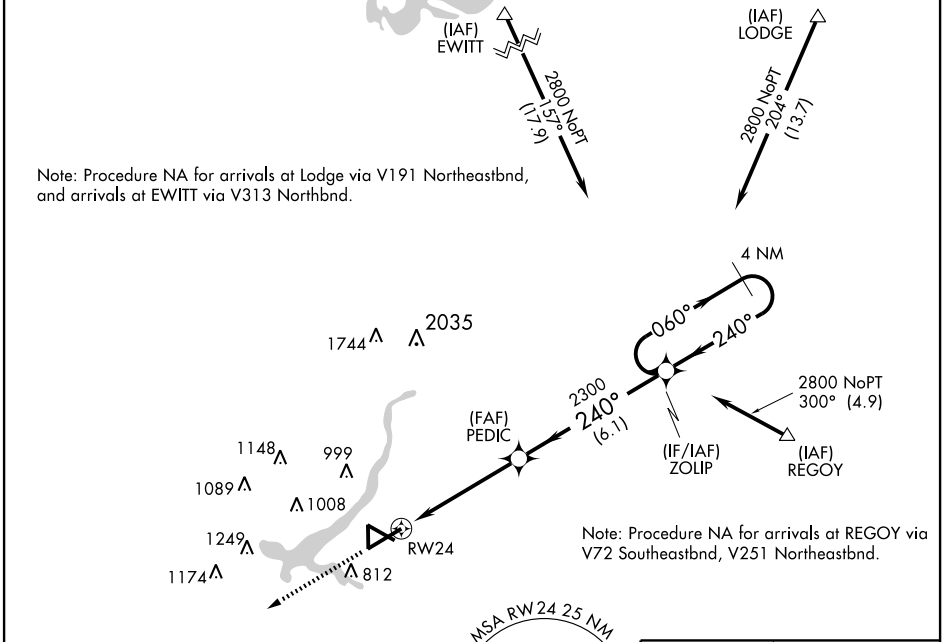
(IAF)
EWITT

2800 NoPT
157°
(17.9)

(IAF)
LODGE

2800 NoPT
204°
(13.7)

Note: Procedure NA for arrivals at Lodge via V191 Northeastbnd, and arrivals at EWITT via V313 Northbnd.

4 NM

060°

240°

1744

2035

2800 NoPT
300° (4.9)

2300
240°
(6.1)

(FAF)
PEDIC

(IF/IAF)
ZOLIP

(IAF)
REGOY

1148

999

1089

1008

1249

RW24

1174

812

Note: Procedure NA for arrivals at REGOY via V72 Southeastbnd, V251 Northeastbnd.

MSA RW24 25 NM